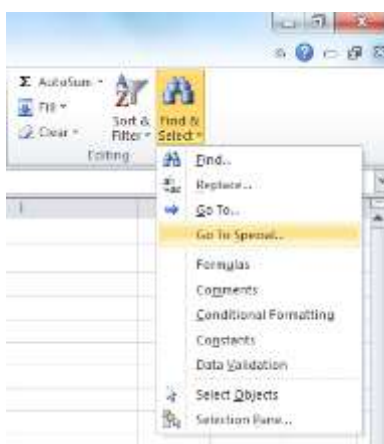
Σ AutoSum ▾
Fill ▾
Clear ▾
Sort & Filter ▾
Find & Select ▾
Editing

Find...
Replace...
Go To...
Go To Special...
Formulas
Comments
Conditional Formatting
Constants
Data Validation
Select Objects
Selection Pane...